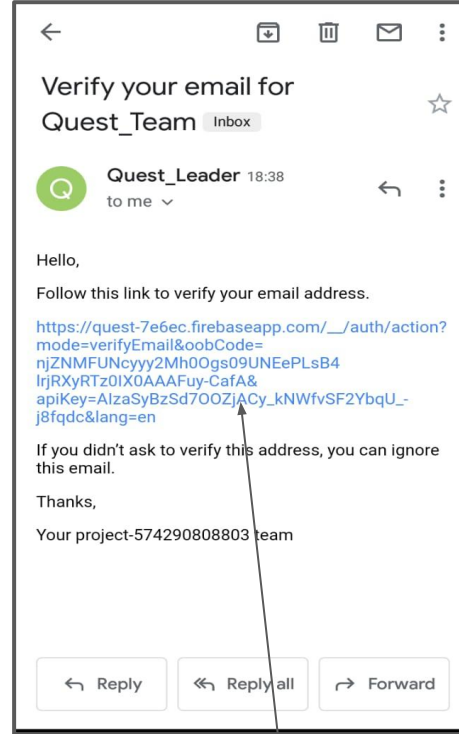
Verify your email for Quest_Team Inbox

Q

Quest_Leader 18:38

to me

Hello,

Follow this link to verify your email address.

https://quest-7e6ec.firebaseapp.com/__/auth/action?mode=verifyEmail&oobCode=njZNMFUNcyyy2Mh0Ogs09UNEePLsB4lrjRXyRTz0IX0AAAFuy-CafA&apiKey=AIzaSyBzSd7OOZjACy_kNWfvSF2YbqU_-j8fqdc&lang=en

If you didn't ask to verify this address, you can ignore this email.

Thanks,

Your project-574290808803 team

Reply

Reply all

Forward